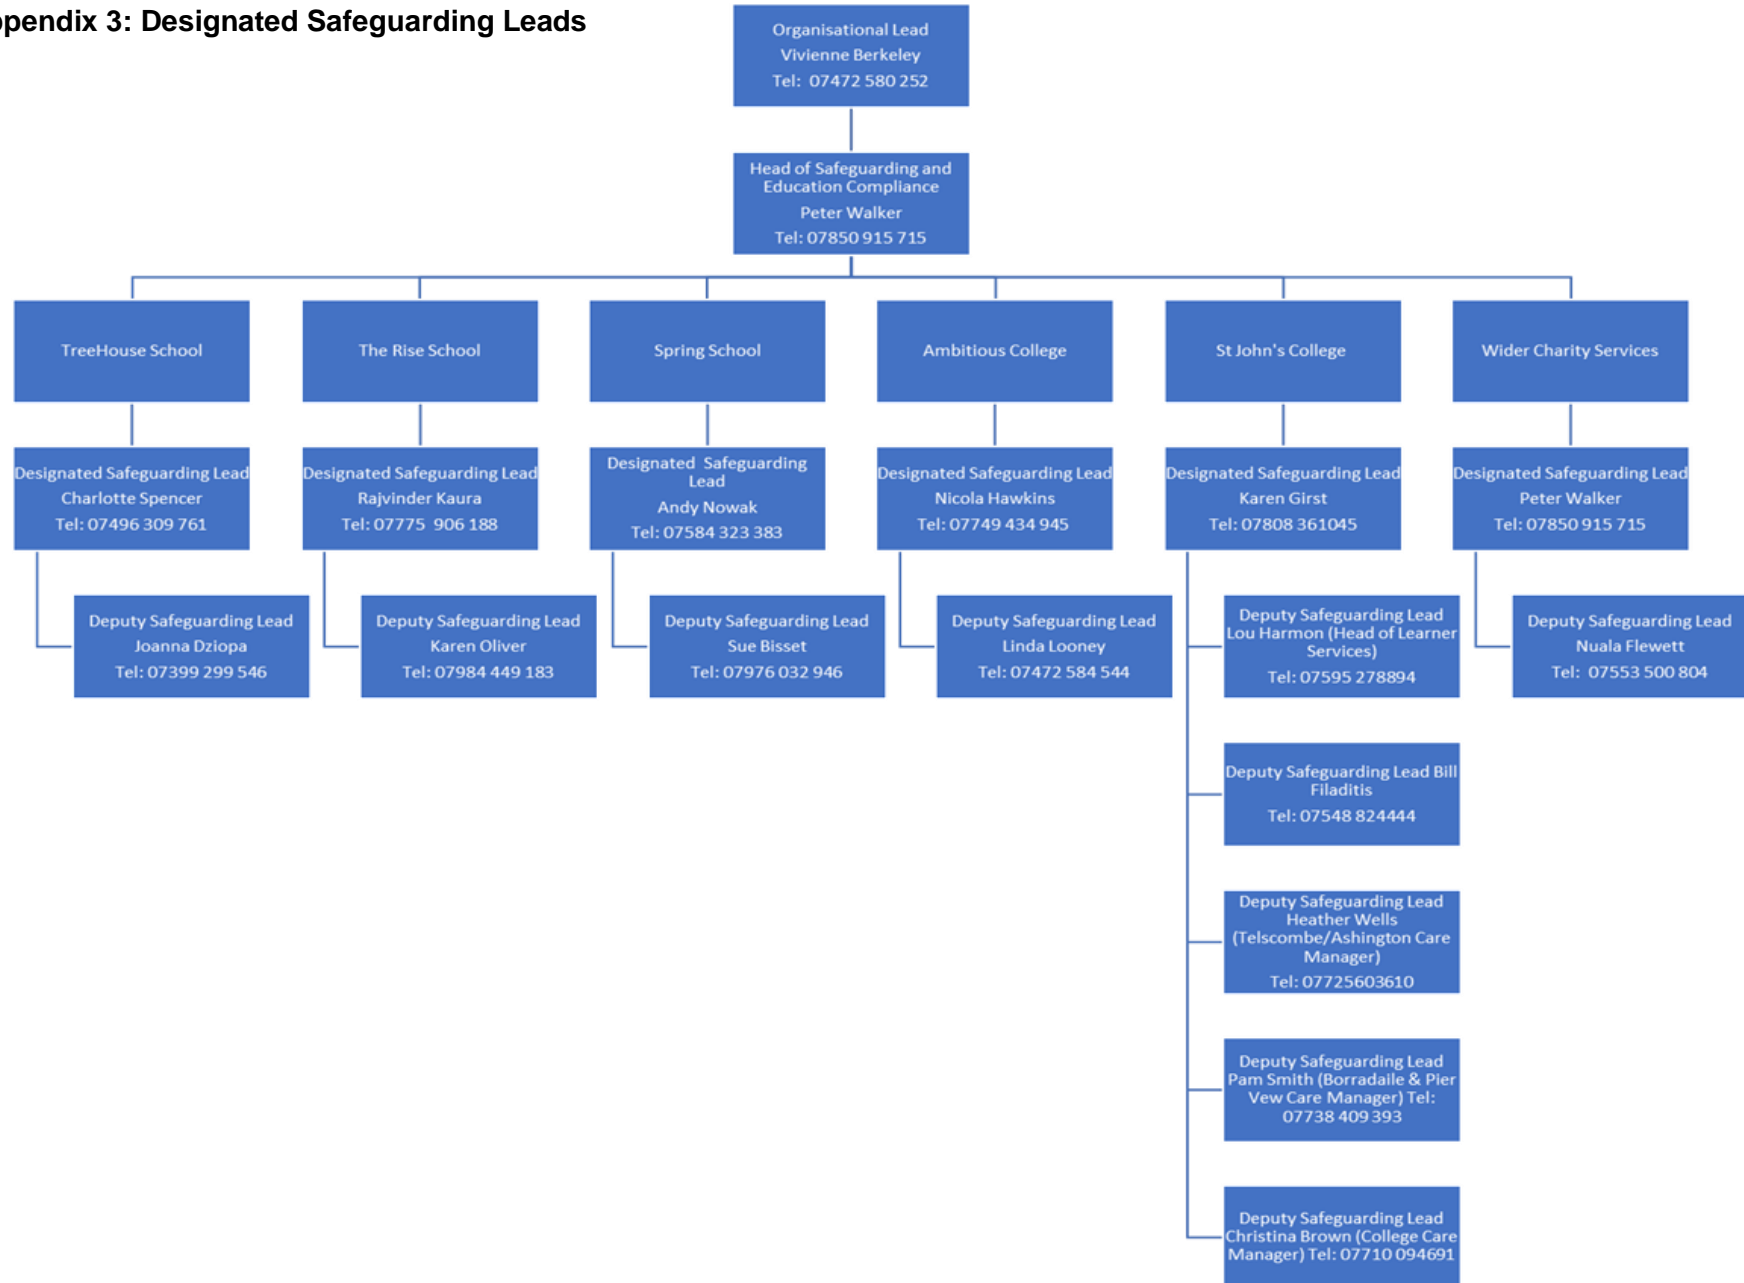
ppendix 3: Designated Safeguarding Leads

Organisational Lead
Vivienne Berkeley
Tel: 07472 580 252

Head of Safeguarding and Education Compliance
Peter Walker
Tel: 07850 915 715

TreeHouse School

Designated Safeguarding Lead
Charlotte Spencer
Tel: 07496 309 761

Deputy Safeguarding Lead
Joanna Dziopa
Tel: 07399 299 546

The Rise School

Designated Safeguarding Lead
Rajvinder Kaura
Tel: 07775 906 188

Deputy Safeguarding Lead
Karen Oliver
Tel: 07984 449 183

Spring School

Designated Safeguarding Lead
Andy Nowak
Tel: 07584 323 383

Deputy Safeguarding Lead
Sue Bisset
Tel: 07976 032 946

Ambitious College

Designated Safeguarding Lead
Nicola Hawkins
Tel: 07749 434 945

Deputy Safeguarding Lead
Linda Looney
Tel: 07472 584 544

St John's College

Designated Safeguarding Lead
Karen Girst
Tel: 07808 361045

Deputy Safeguarding Lead
Lou Harmon (Head of Learner Services)
Tel: 07595 278894

Deputy Safeguarding Lead Bill Filaditis
Tel: 07548 824444

Deputy Safeguarding Lead
Heather Wells
(Telscombe/Ashington Care Manager)
Tel: 07725603610

Deputy Safeguarding Lead
Pam Smith (Borradaile & Pier Vew Care Manager) Tel: 07738 409 393

Deputy Safeguarding Lead
Christina Brown (College Care Manager) Tel: 07710 094691

Wider Charity Services

Designated Safeguarding Lead
Peter Walker
Tel: 07850 915 715

Deputy Safeguarding Lead
Nuala Flewett
Tel: 07553 500 804